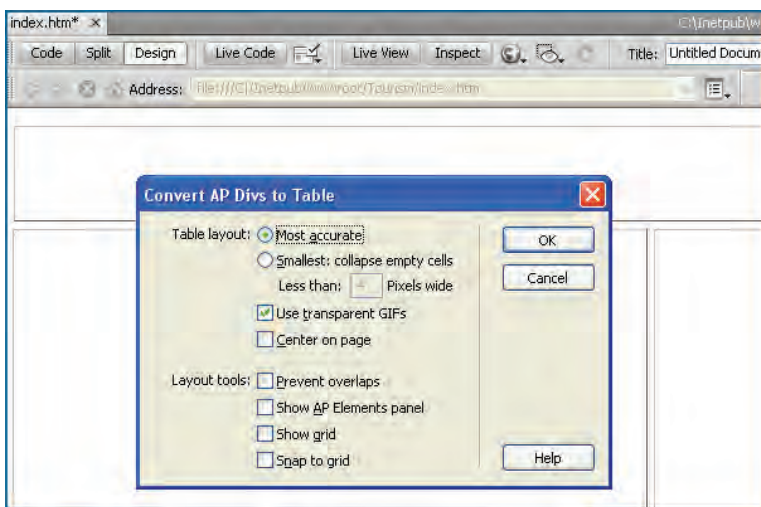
index.htm* ×

C:\inetpub\w

Code Split Design Live Code Live View Inspect Title: Untitled Docum

Address: file:///C|/inetpub/wwwroot/Tourism/index.htm

Convert AP Divs to Table

Table layout: Most accurate

Smallest: collapse empty cells

Less than: 4 Pixels wide

Use transparent GIFs

Center on page

Layout tools: Prevent overlaps

Show AP Elements panel

Show grid

Snap to grid

OK

Cancel

Help